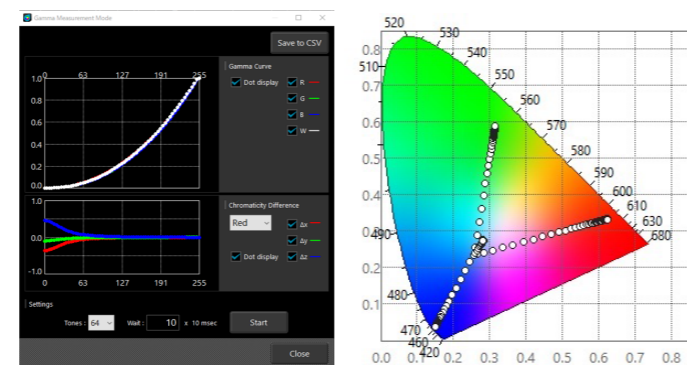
Gamma Measurement Mode

Save to CSV

Gamma Curve

Dot display

R

G

B

W

0 63 127 191 255

1.0

0.0

Chromaticity Difference

Red

Δx

Δy

Δz

Dot display

1.0

0.0

-1.0

0 63 127 191 255

Settings

Tones: 64

Wait: 10 x 10 msec

Start

Close

520 530 540 550 560 570 580 590 600 610 630 680 510 490 480 470 460 420

0.8

0.7

0.6

0.5

0.4

0.3

0.2

0.1

0.0 0.1 0.2 0.3 0.4 0.5 0.6 0.7 0.8